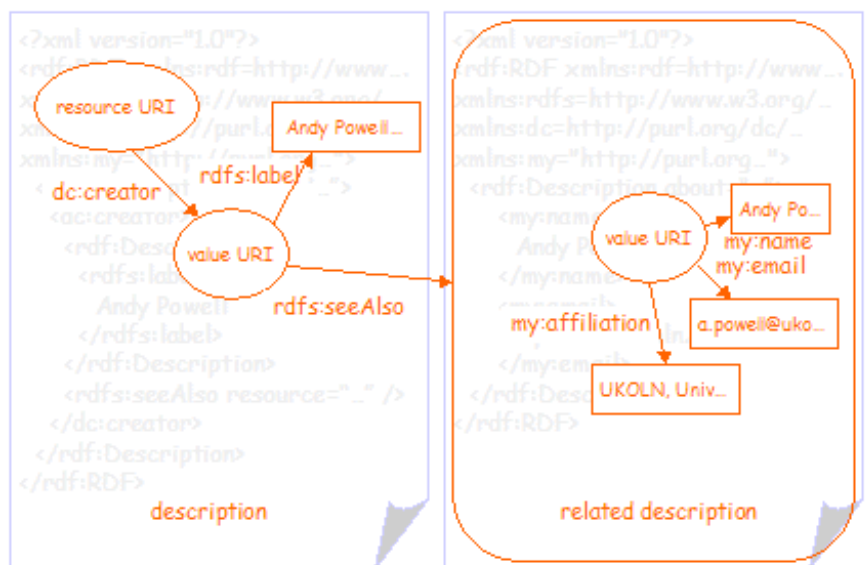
<?xml version="1.0"?>
<rdf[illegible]lns:rdf=http://www...
x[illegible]://www.w3.org/
xm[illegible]/purl.o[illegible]
xmlns:my="http://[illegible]">
<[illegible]t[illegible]"...">
<dc:creator>
<rdf:Desc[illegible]
<rdfs:lab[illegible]
Andy Powell
</rdfs:label>
</rdf:Description>
<rdfs:seeAlso resource="..." />
</dc:creator>
</rdf:Description>
</rdf:RDF>

resource URI
Andy Powell...
rdfs:label
dc:creator
value URI
rdfs:seeAlso

description

<?xml version="1.0"?>
rdf:RDF xmlns:rdf=http://www...
xmlns:rdfs=http://www.w3.org/...
xmlns:dc=http://purl.org/dc/...
xmlns:my="http://purl.org...">
<rdf:Description about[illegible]
<my:nam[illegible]
Andy P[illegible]
</my:name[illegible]
<my:email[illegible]
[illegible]
</my:email>
</rdf:Desc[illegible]
</rdf:RDF>

value URI
Andy Po...
my:name
my:email
a.powell@uko...
my:affiliation
UKOLN, Univ...

related description